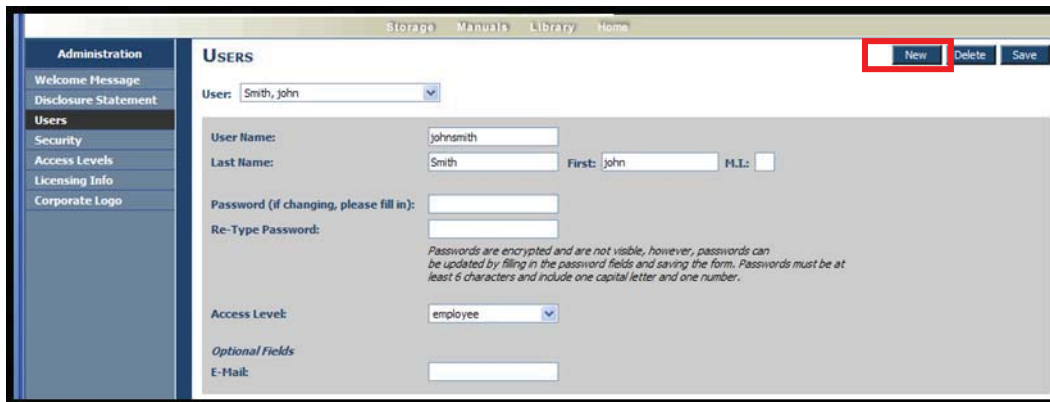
Storage Manuals Library Home

Administration
Welcome Message
Disclosure Statement
Users
Security
Access Levels
Licensing Info
Corporate Logo

USERS

New Delete Save

User: Smith, john

User Name: johnsmith
Last Name: Smith First: john M.I.:

Password (if changing, please fill in):
Re-Type Password:

Passwords are encrypted and are not visible, however, passwords can be updated by filling in the password fields and saving the form. Passwords must be at least 6 characters and include one capital letter and one number.

Access Level: employee

Optional Fields
E-Mail: